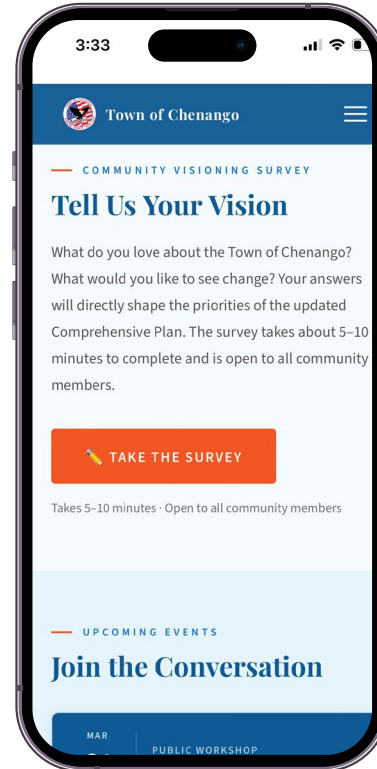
3:33

Town of Chenango

COMMUNITY VISIONING SURVEY

Tell Us Your Vision

What do you love about the Town of Chenango? What would you like to see change? Your answers will directly shape the priorities of the updated Comprehensive Plan. The survey takes about 5–10 minutes to complete and is open to all community members.

✏️ TAKE THE SURVEY

Takes 5–10 minutes · Open to all community members

UPCOMING EVENTS

Join the Conversation

MAR

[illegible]

PUBLIC WORKSHOP